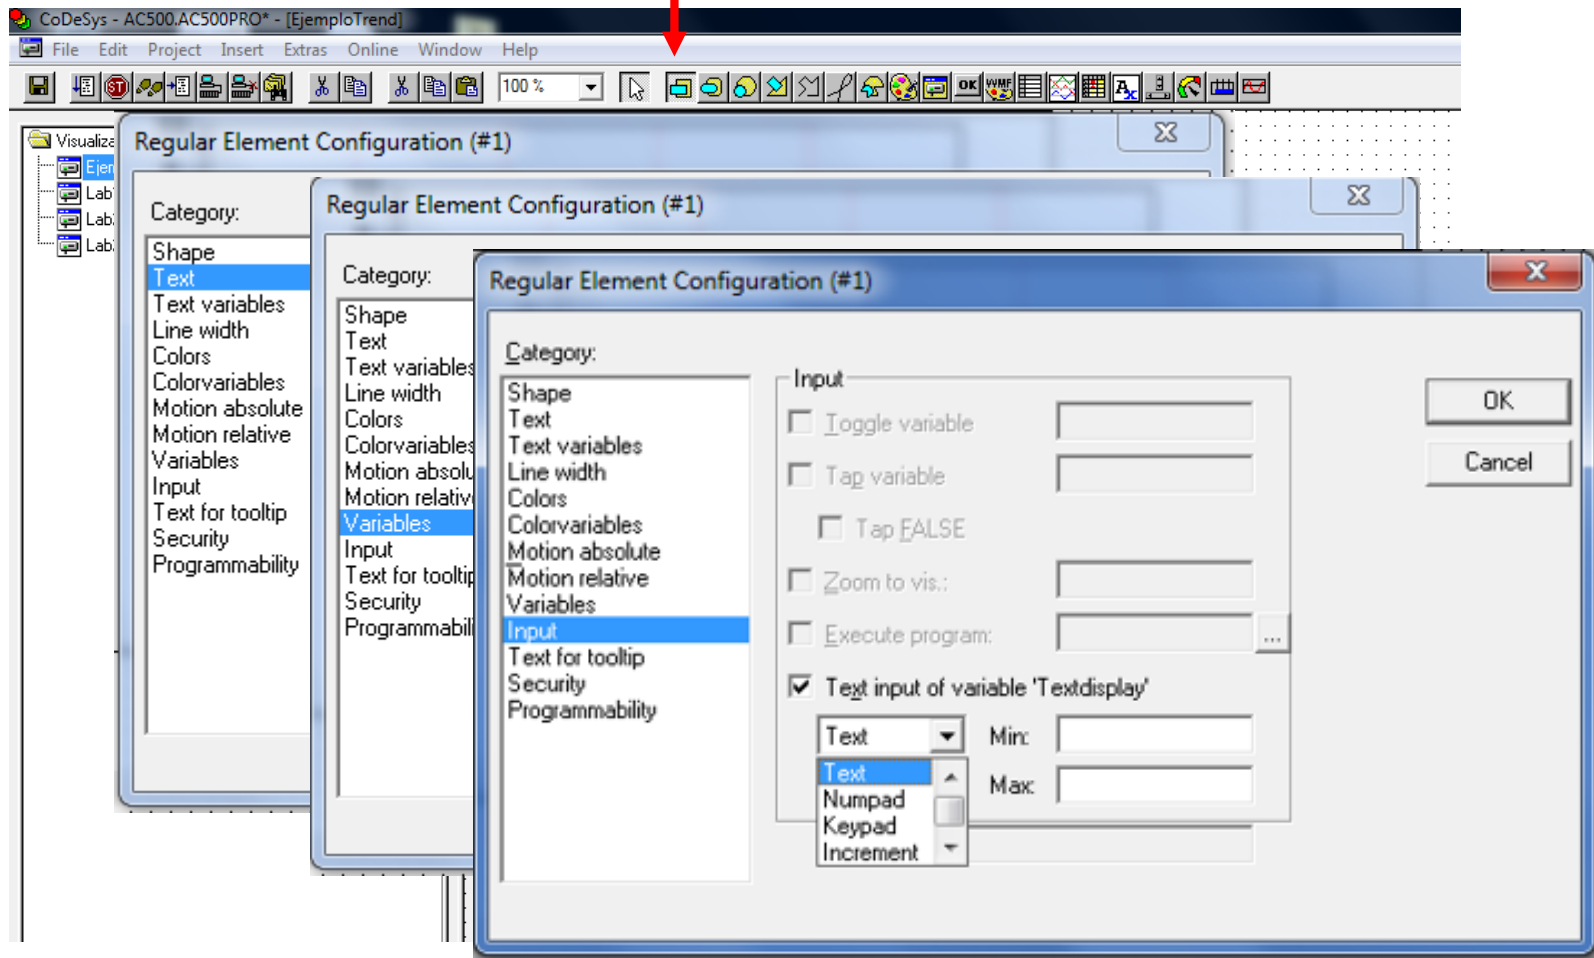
CoDeSys - AC500.AC500PRO* - [EjemploTrend]

File Edit Project Insert Extras Online Window Help

100 %

Visualiza
Ejen
Lab
Lab
Lab

Regular Element Configuration (#1)

Category:

Shape
Text
Text variables
Line width
Colors
Colorvariables
Motion absolute
Motion relative
Variables
Input
Text for tooltip
Security
Programmability

Regular Element Configuration (#1)

Category:

Shape
Text
Text variables
Line width
Colors
Colorvariables
Motion absolu
Motion relativ
Variables
Input
Text for toolti
Security
Programmabil

Regular Element Configuration (#1)

Category:

Shape
Text
Text variables
Line width
Colors
Colorvariables
Motion absolute
Motion relative
Variables
Input
Text for tooltip
Security
Programmability

Input

Toggle variable

Tap variable

Tap FALSE

Zoom to vis.:

Execute program:

...

Text input of variable 'Textdisplay'

Text

Min:

Max:

Text
Numpad
Keypad
Increment

OK

Cancel